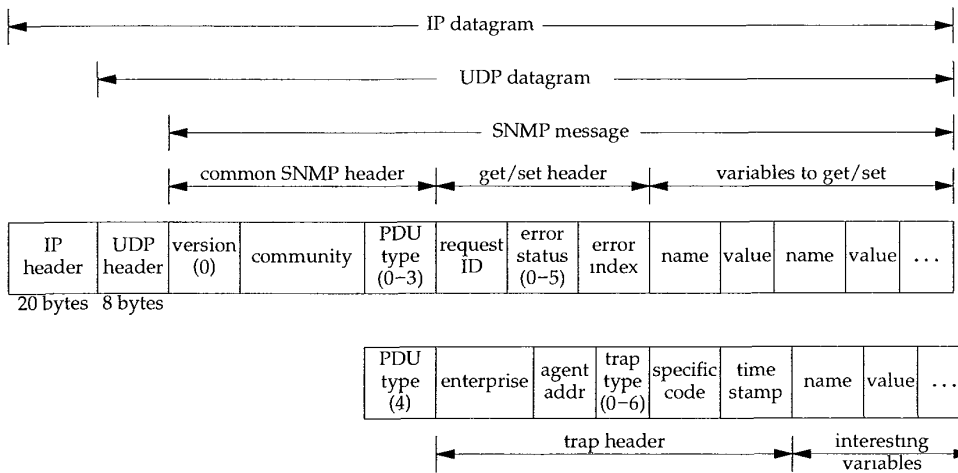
IP datagram

UDP datagram

SNMP message

common SNMP header

get/set header

variables to get/set

| IP header | UDP header | version (0) | community | PDU type (0–3) | request ID | error status (0–5) | error index | name | value | name | value | ... |
|---|---|---|---|---|---|---|---|---|---|---|---|---|

20 bytes 8 bytes

| PDU type (4) | enterprise | agent addr | trap type (0–6) | specific code | time stamp | name | value | ... |
|---|---|---|---|---|---|---|---|---|

trap header

interesting variables